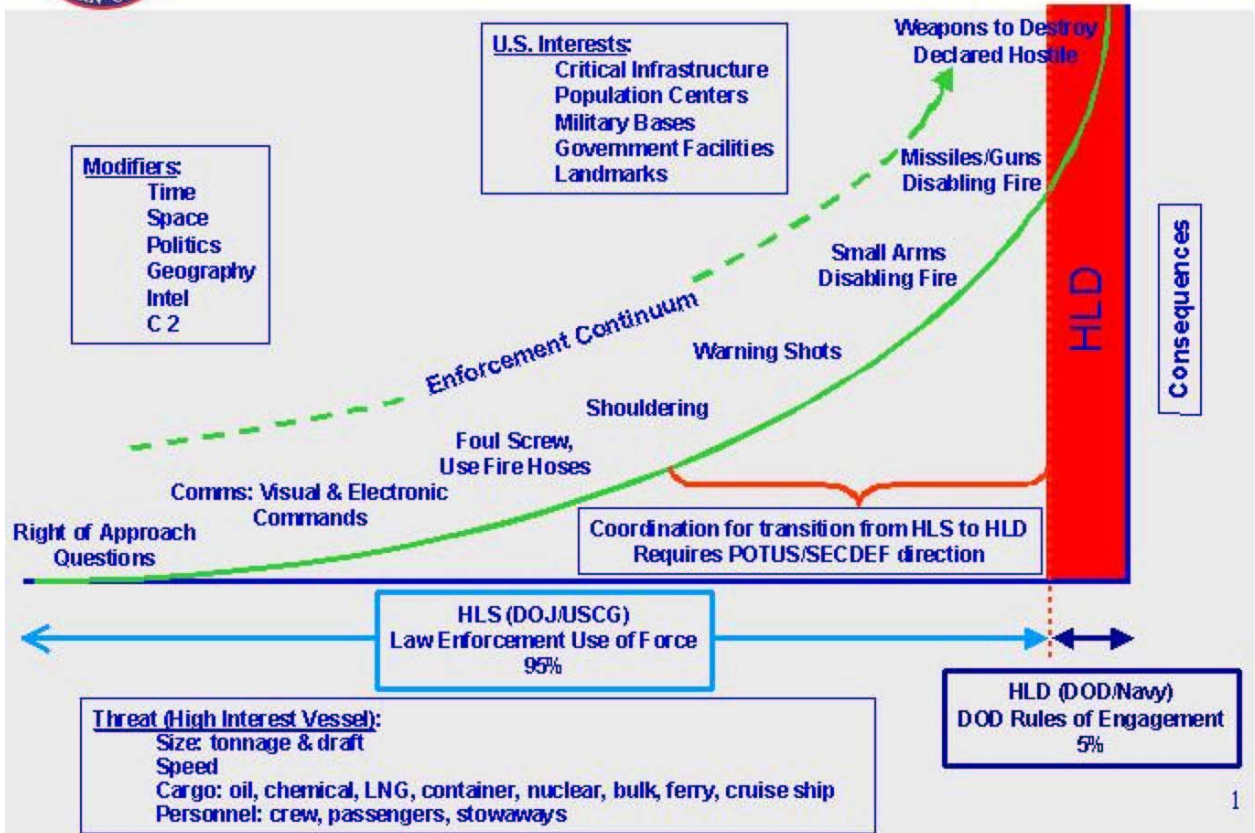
U.S. Interests:
Critical Infrastructure
Population Centers
Military Bases
Government Facilities
Landmarks

Weapons to Destroy
Declared Hostile

Modifiers:
Time
Space
Politics
Geography
Intel
C 2

Missiles/Guns
Disabling Fire

Small Arms
Disabling Fire

HLD

Consequences

Enforcement Continuum

Warning Shots

Shouldering

Foul Screw,
Use Fire Hoses

Comms: Visual & Electronic
Commands

Right of Approach
Questions

Coordination for transition from HLS to HLD
Requires POTUS/SECDEF direction

HLS (DOJ/USCG)
Law Enforcement Use of Force
95%

HLD (DOD/Navy)
DOD Rules of Engagement
5%

Threat (High Interest Vessel):
Size: tonnage & draft
Speed
Cargo: oil, chemical, LNG, container, nuclear, bulk, ferry, cruise ship
Personnel: crew, passengers, stowaways

1